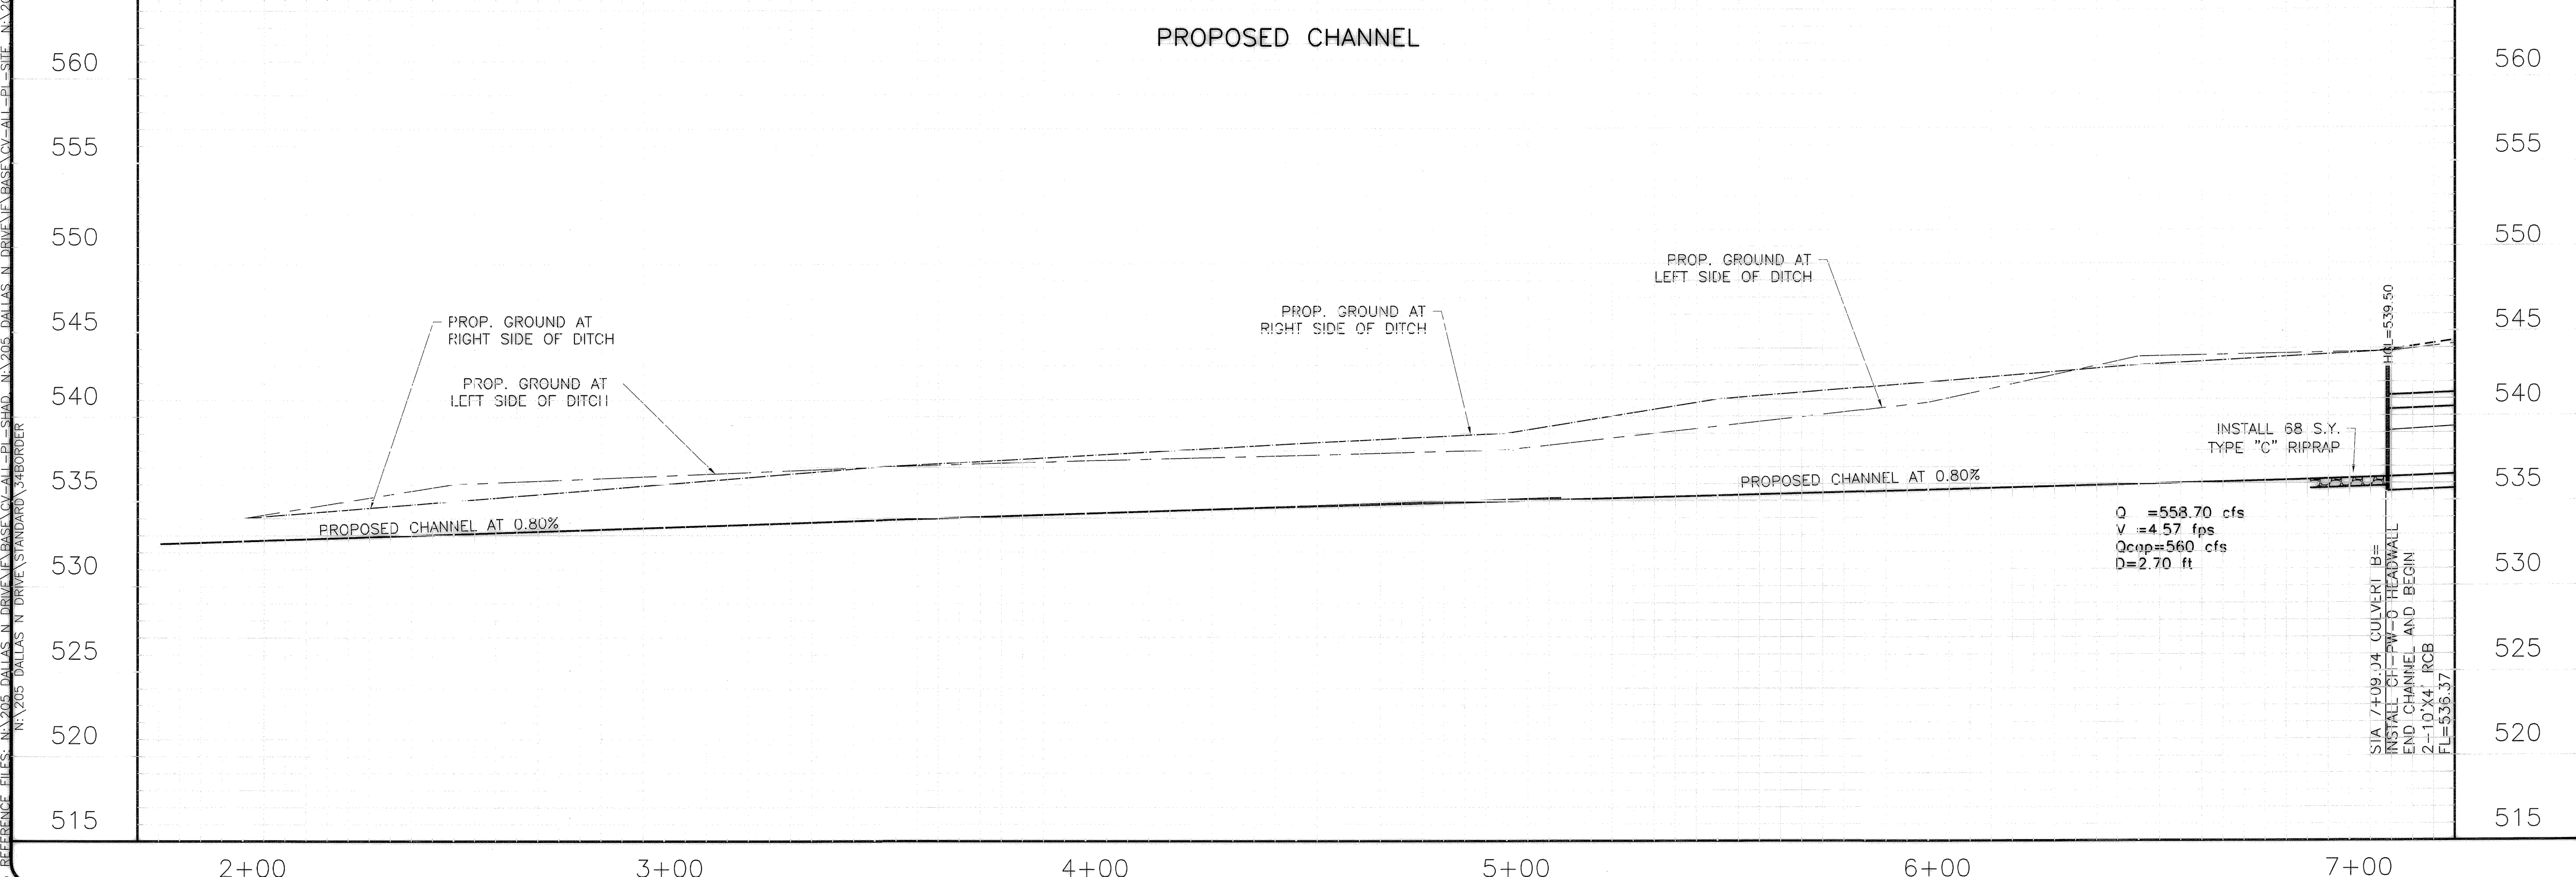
PROPOSED CHANNEL

560
555
550
545
540
535
530
525
520
515

560
555
550
545
540
535
530
525
520
515

PROP. GROUND AT RIGHT SIDE OF DITCH

PROP. GROUND AT LEFT SIDE OF DITCH

PROP. GROUND AT RIGHT SIDE OF DITCH

PROP. GROUND AT LEFT SIDE OF DITCH

PROPOSED CHANNEL AT 0.80%

PROPOSED CHANNEL AT 0.80%

INSTALL 68 S.Y. TYPE "C" RIPRAP

HGL=539.50

Q =558.70 cfs
V =4.57 fps
Qcap=560 cfs
D=2.70 ft

STA 7+09.04 CULVERT B=
INSTALL CH-PW-0 HEADWALL
END CHANNEL AND BEGIN
2-10'X4' RCB
FL=536.37

2+00
3+00
4+00
5+00
6+00
7+00

REFERENCE FILES: N:\205 DALLAS N DRIVE\F\BASE\CV-ALL-PL-SHAD N:\205 DALLAS N DRIVE\F\BASE\CV-ALL-PL-SITE N:\2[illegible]
N:\205 DALLAS N DRIVE\STANDARD\34BORDER